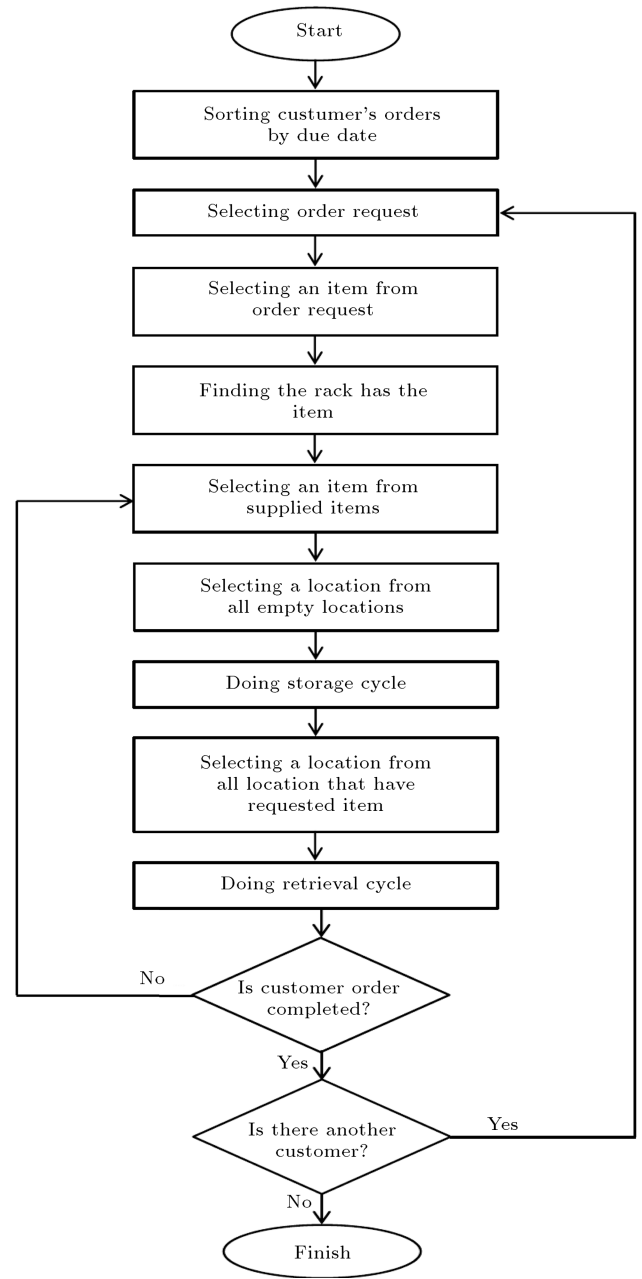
Start

Sorting custumer's orders by due date

Selecting order request

Selecting an item from order request

Finding the rack has the item

Selecting an item from supplied items

Selecting a location from all empty locations

Doing storage cycle

Selecting a location from all location that have requested item

Doing retrieval cycle

No

Is customer order completed?

Yes

Is there another customer?

Yes

No

Finish